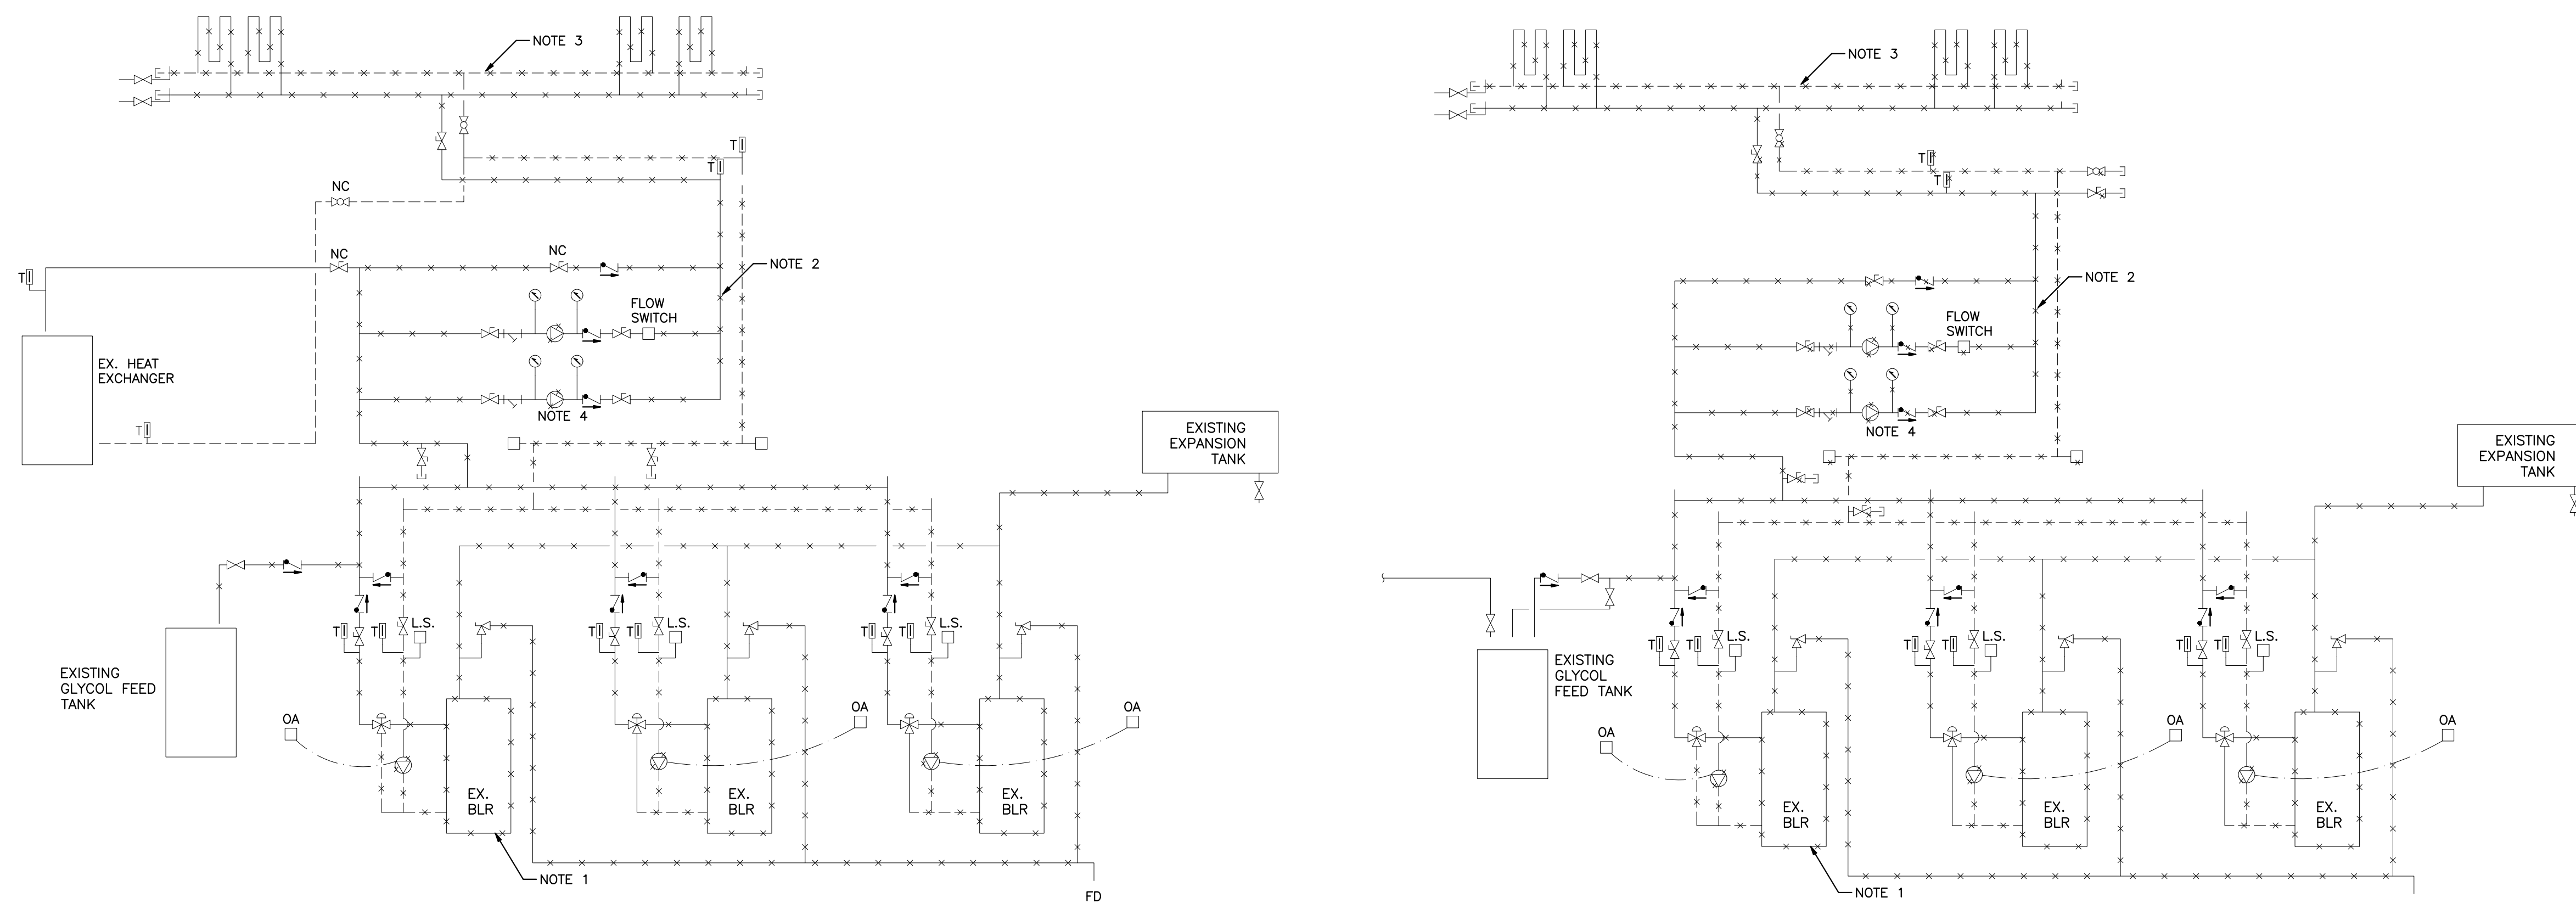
NOTE 3

T
T
NC
NC
NC
T
NOTE 2
FLOW SWITCH
EX. HEAT EXCHANGER
NOTE 4
T
EXISTING EXPANSION TANK
T T L.S.
T T L.S.
T T L.S.
EXISTING GLYCOL FEED TANK
OA
OA
OA
EX. BLR
EX. BLR
EX. BLR
NOTE 1
FD

NOTE 3
T
T
NOTE 2
FLOW SWITCH
NOTE 4
EXISTING EXPANSION TANK
T T L.S.
T T L.S.
T T L.S.
EXISTING GLYCOL FEED TANK
OA
OA
OA
EX. BLR
EX. BLR
EX. BLR
NOTE 1